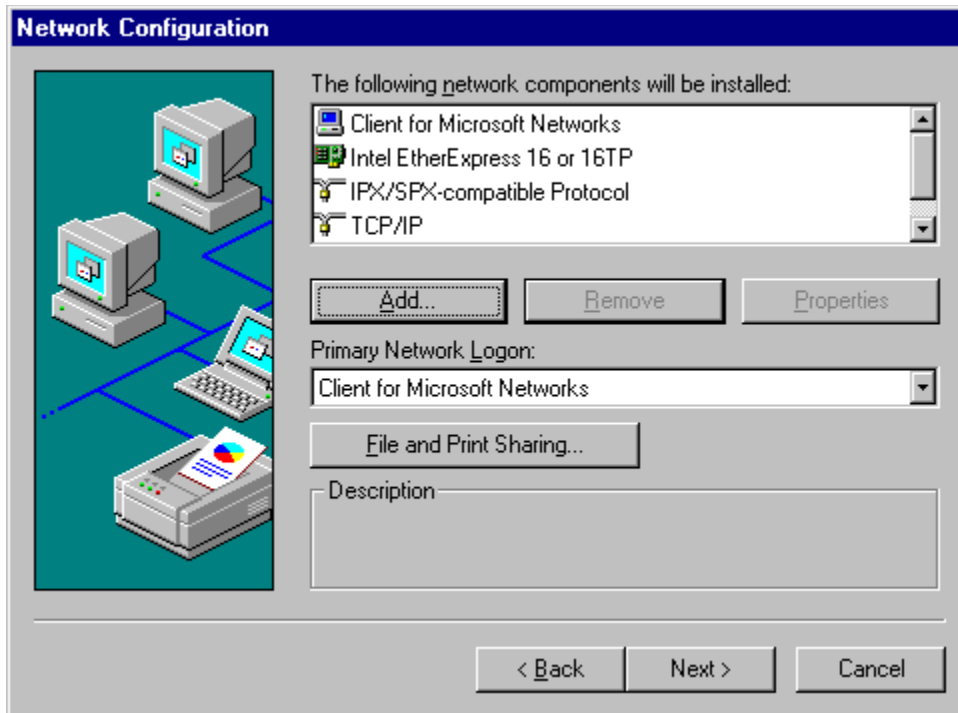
Network Configuration

The following network components will be installed:

Client for Microsoft Networks
Intel EtherExpress 16 or 16TP
IPX/SPX-compatible Protocol
TCP/IP

Add...
Remove
Properties

Primary Network Logon:

Client for Microsoft Networks

File and Print Sharing...

Description

< Back
Next >
Cancel